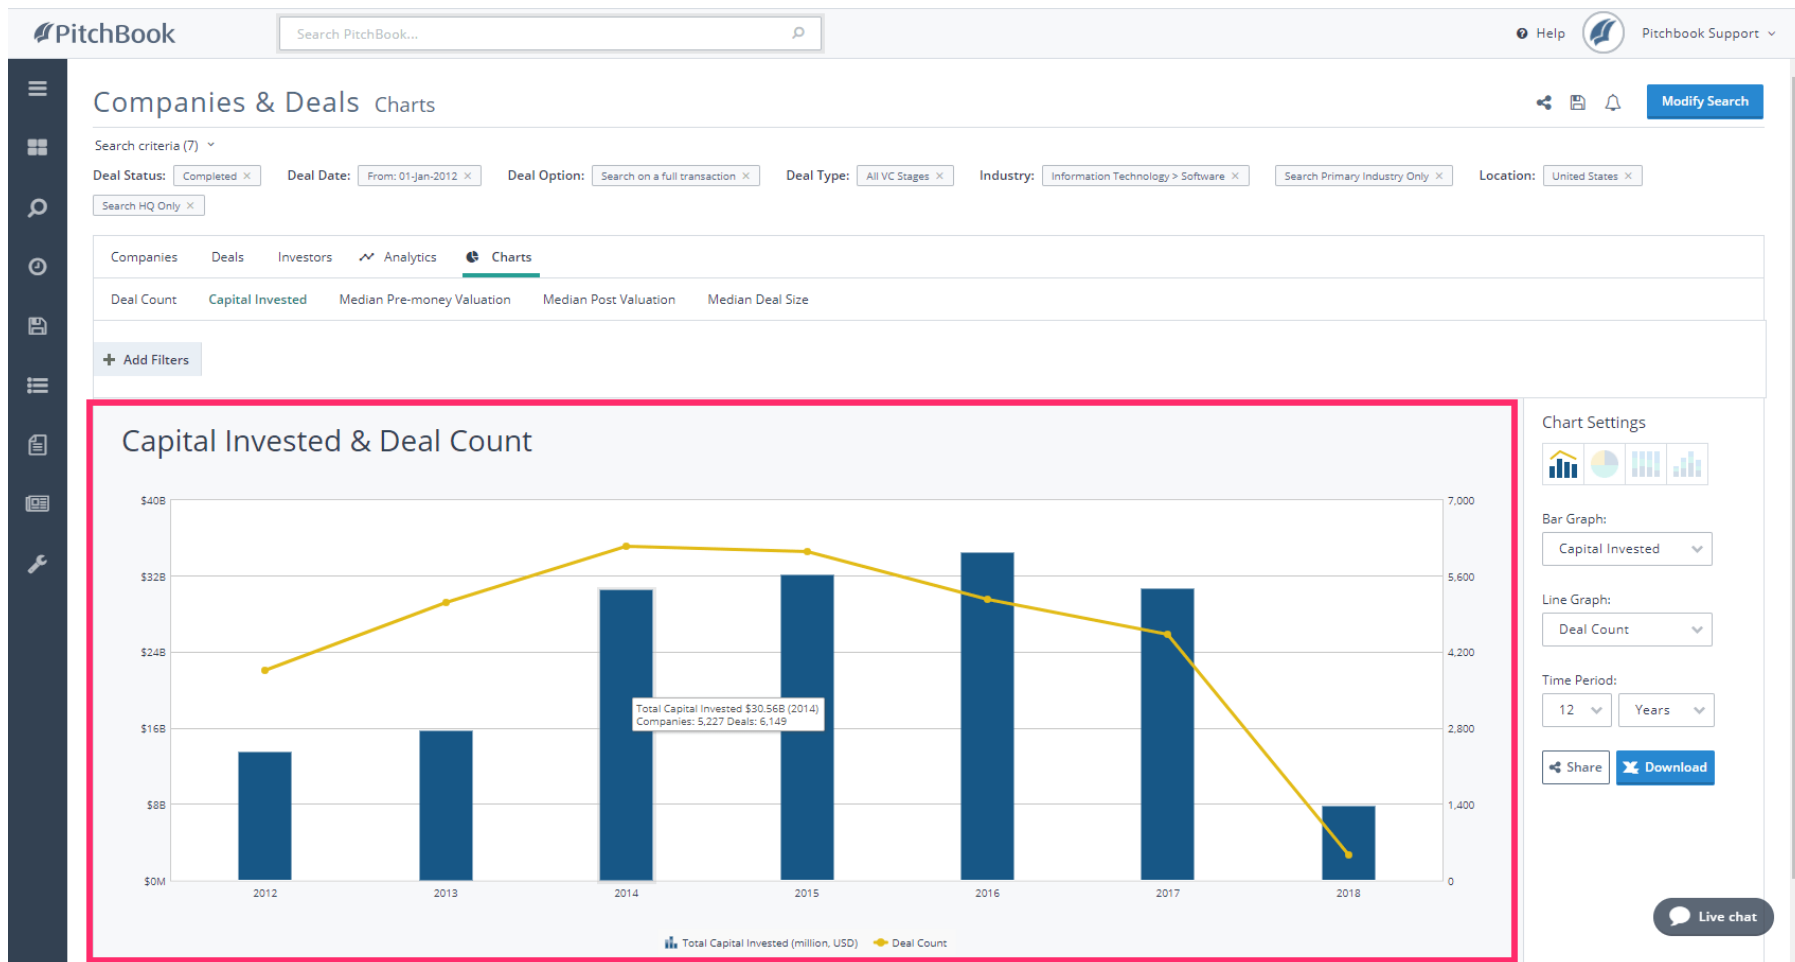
PitchBook

Search PitchBook...

Help

Pitchbook Support

Companies & Deals Charts

Modify Search

Search criteria (7)

Deal Status: Completed × Deal Date: From: 01-Jan-2012 × Deal Option: Search on a full transaction × Deal Type: All VC Stages × Industry: Information Technology > Software × Search Primary Industry Only × Location: United States × Search HQ Only ×

Companies Deals Investors Analytics Charts

Deal Count Capital Invested Median Pre-money Valuation Median Post Valuation Median Deal Size

Add Filters

Capital Invested & Deal Count

$40B
$32B
$24B
$16B
$8B
$0M

7,000
5,600
4,200
2,800
1,400
0

2012 2013 2014 2015 2016 2017 2018

Total Capital Invested $30.56B (2014)
Companies: 5,227 Deals: 6,149

Total Capital Invested (million, USD) Deal Count

Chart Settings

Bar Graph:
Capital Invested

Line Graph:
Deal Count

Time Period:
12 Years

Share Download

Live chat